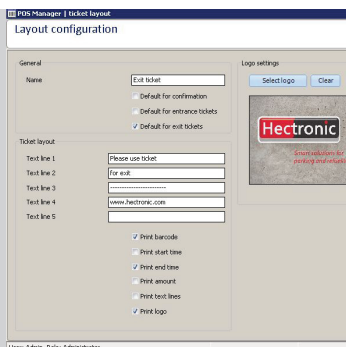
POS Manager | ticket layout
Layout configuration

General
Name
Exit ticket
Default for confirmation
Default for entrance tickets
Default for exit tickets

Ticket layout
Text line 1
Please use ticket
Text line 2
for exit
Text line 3
--------------------------
Text line 4
www.hectronic.com
Text line 5

Print barcode
Print start time
Print end time
Print amount
Print text lines
Print logo

Logo settings
Select logo
Clear
Hectronic
Smart solutions for parking and refuel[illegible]

User: Admin, Role: Administrator